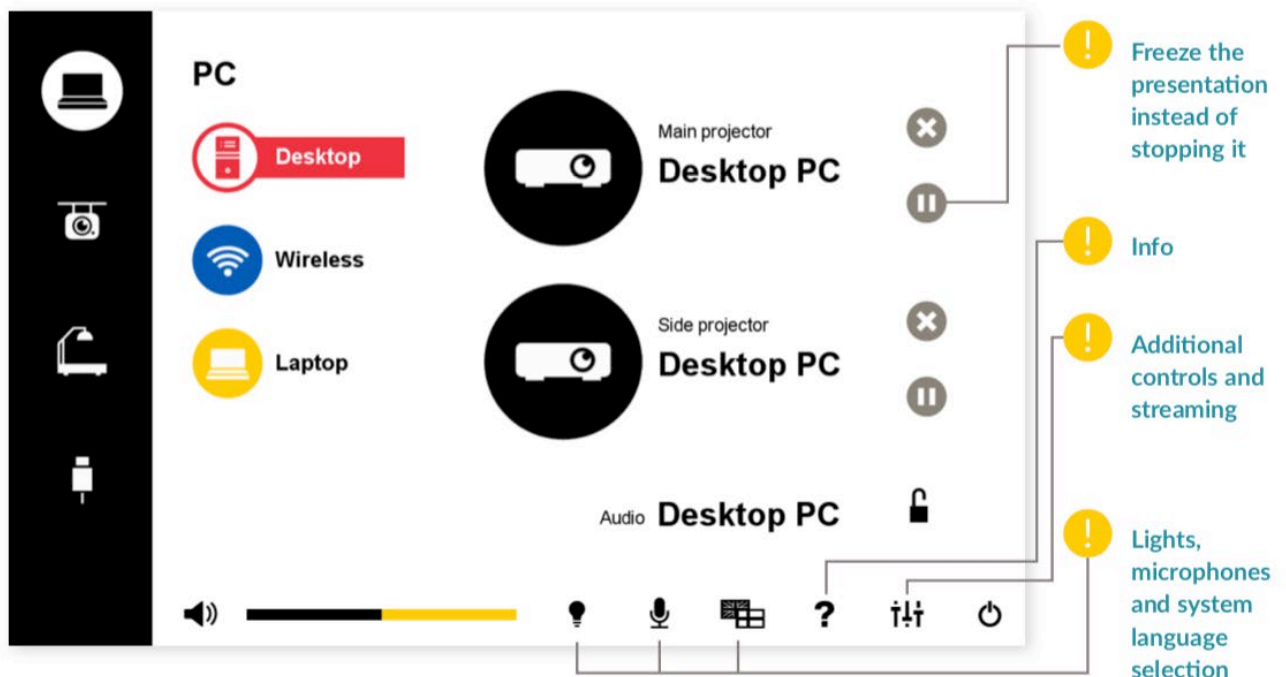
PC

Desktop

Wireless

Laptop

Main projector
Desktop PC

Side projector
Desktop PC

Audio Desktop PC

?

Freeze the presentation instead of stopping it

Info

Additional controls and streaming

Lights, microphones and system language selection